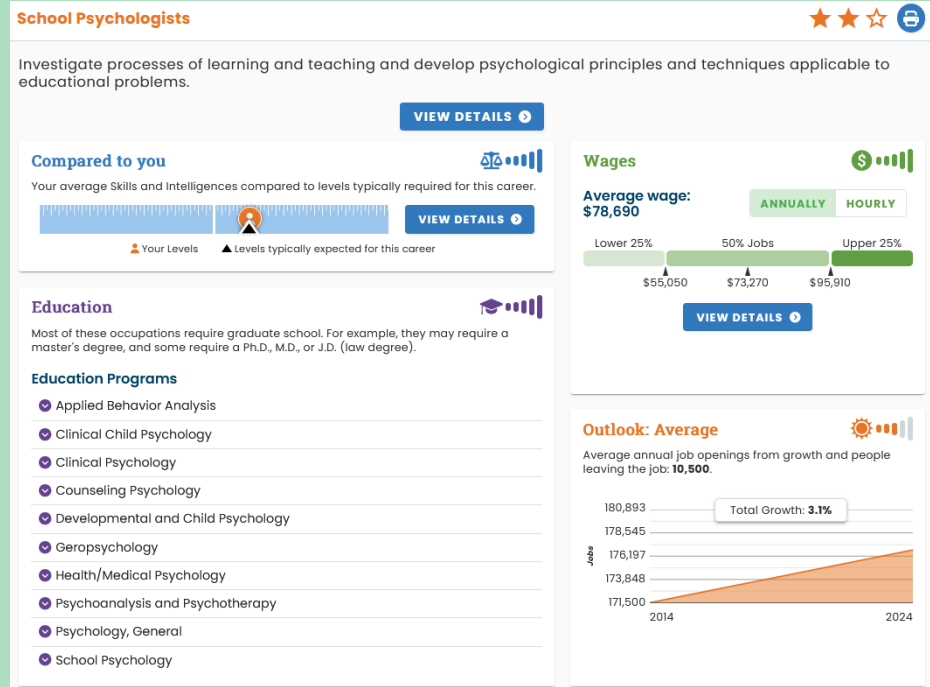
School Psychologists

Investigate processes of learning and teaching and develop psychological principles and techniques applicable to educational problems.

VIEW DETAILS

Compared to you

Your average Skills and Intelligences compared to levels typically required for this career.

VIEW DETAILS

Your Levels ▲ Levels typically expected for this career

Education

Most of these occupations require graduate school. For example, they may require a master's degree, and some require a Ph.D., M.D., or J.D. (law degree).

Education Programs

Applied Behavior Analysis
Clinical Child Psychology
Clinical Psychology
Counseling Psychology
Developmental and Child Psychology
Geropsychology
Health/Medical Psychology
Psychoanalysis and Psychotherapy
Psychology, General
School Psychology

Wages

Average wage: $78,690

ANNUALLY HOURLY

Lower 25% 50% Jobs Upper 25%

$55,050 $73,270 $95,910

VIEW DETAILS

Outlook: Average

Average annual job openings from growth and people leaving the job: 10,500.

Total Growth: 3.1%

180,893
178,545
176,197
173,848
171,500

Jobs

2014 2024